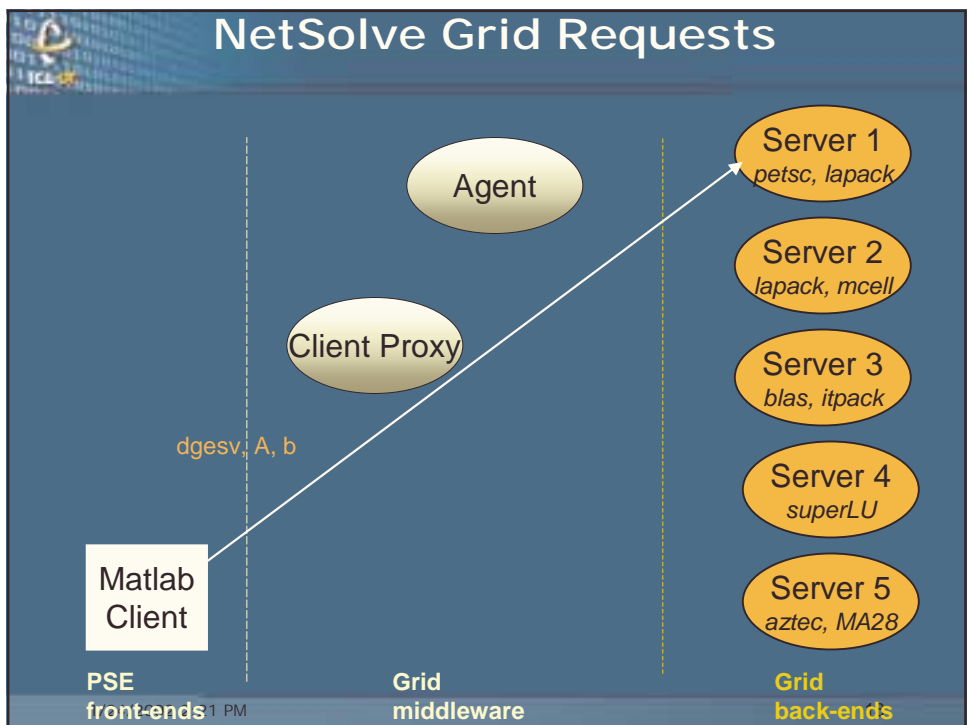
ICL

NetSolve Grid Requests

Agent

Client Proxy

Server 1
petsc, lapack

Server 2
lapack, mcell

Server 3
blas, itpack

Server 4
superLU

Server 5
aztec, MA28

dgesv, A, b

Matlab Client

PSE front-ends

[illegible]1 PM

Grid middleware

Grid back-ends